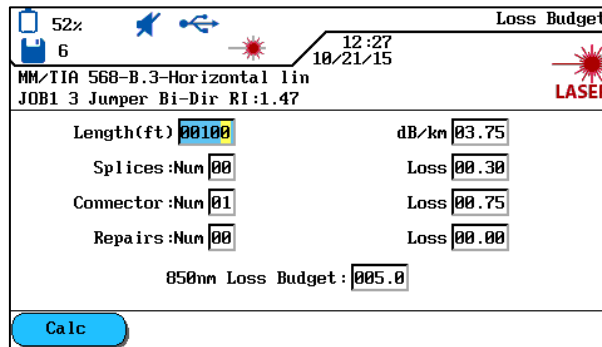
52%
6
12:27
10/21/15
Loss Budget
MM/TIA 568-B.3-Horizontal lin
JOB1 3 Jumper Bi-Dir RI:1.47
LASER

Length(ft) 00100
dB/km 03.75
Splices:Num 00
Loss 00.30
Connector:Num 01
Loss 00.75
Repairs:Num 00
Loss 00.00
850nm Loss Budget: 005.0

Calc